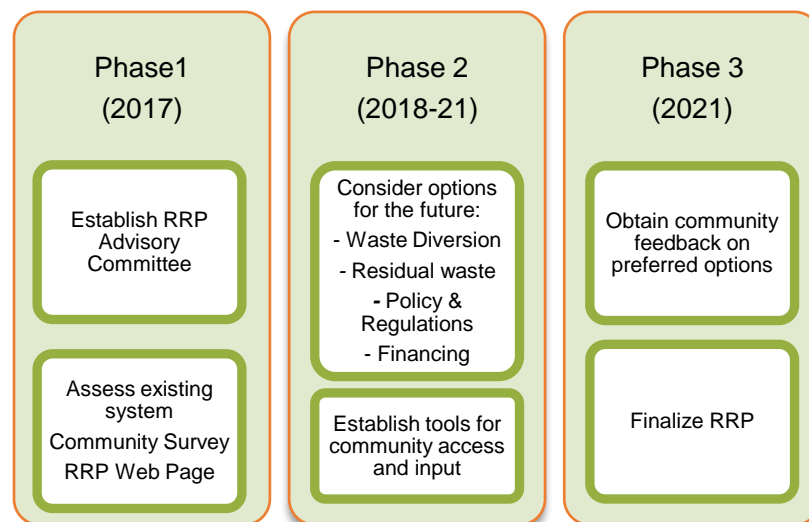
Phase1
(2017)

Establish RRP Advisory Committee

Assess existing system
Community Survey
RRP Web Page

Phase 2
(2018-21)

Consider options for the future:
- Waste Diversion
- Residual waste
- Policy & Regulations
- Financing

Establish tools for community access and input

Phase 3
(2021)

Obtain community feedback on preferred options

Finalize RRP